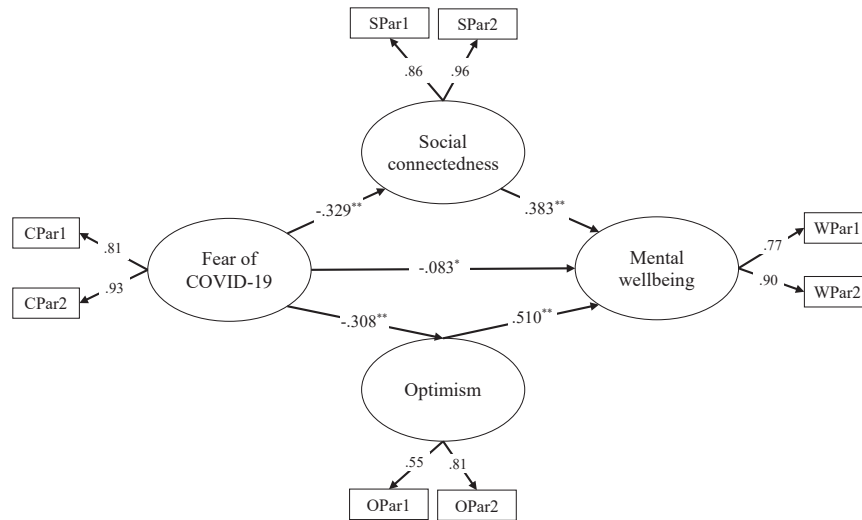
SPar1
SPar2
.86
.96
Social connectedness
CPar1
.81
-.329$^{**}$
.383$^{**}$
.77
WPar1
Fear of COVID-19
-.083$^{*}$
Mental wellbeing
CPar2
.93
.90
WPar2
-.308$^{**}$
.510$^{**}$
Optimism
.55
.81
OPar1
OPar2